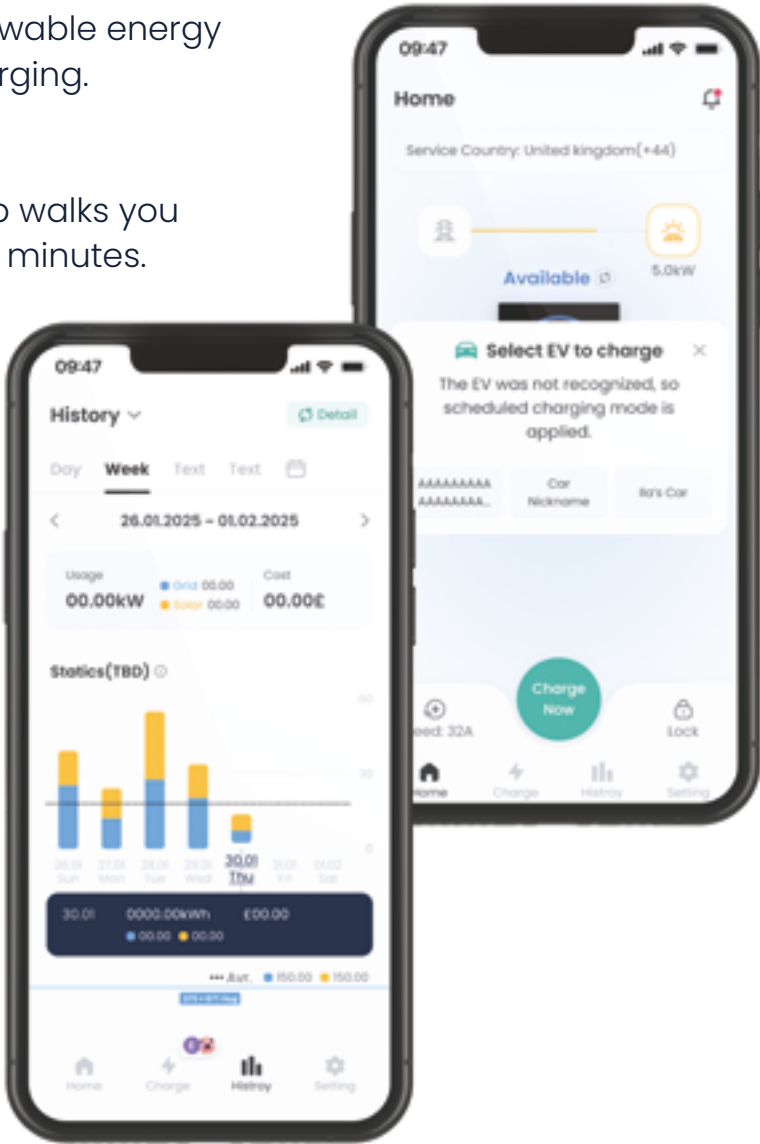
wable energy
rging.

o walks you
minutes.

09:47

Home

Service Country: United kingdom(+44)

Available

5.0kW

Select EV to charge

The EV was not recognized, so scheduled charging mode is applied.

AAAAAAAAA AAAAAAAA...

Car Nickname

Ila's Car

Charge Now

eed: 32A

Lock

Home

Charge

Histroy

Setting

09:47

History

Detail

Day

Week

Text

Text

26.01.2025 - 01.02.2025

Usage

00.00kW

Grid 00.00

Solar 00.00

Cost

00.00£

Statics(TBD)

60

30

0

26.01 Sun

27.01 Mon

28.01 Tue

29.01 Wed

30.01 Thu

31.01 Fri

01.02 Sat

30.01

0000.00kWh

£00.00

00.00

00.00

Avr.

150.00

150.00

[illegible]

Home

Charge

Histroy

Setting